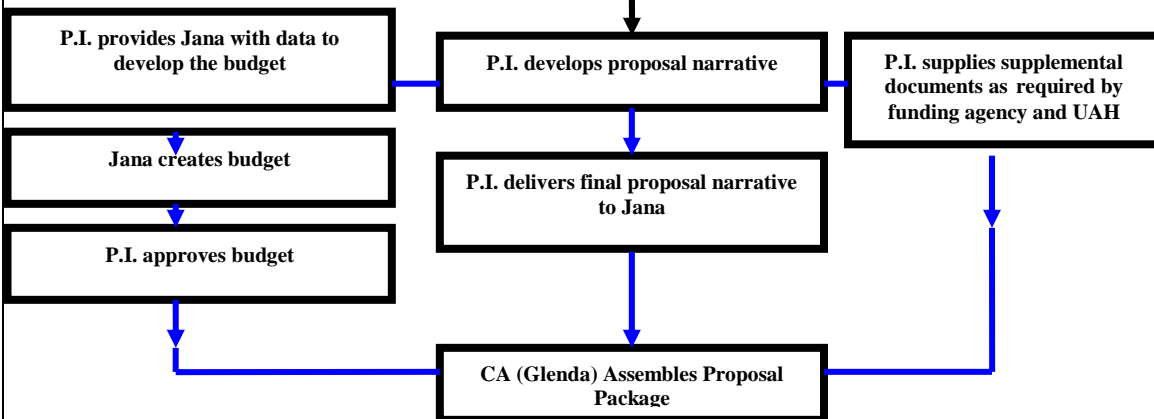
P.I. provides Jana with data to develop the budget

P.I. develops proposal narrative

P.I. supplies supplemental documents as required by funding agency and UAH

Jana creates budget

P.I. delivers final proposal narrative to Jana

P.I. approves budget

CA (Glenda) Assembles Proposal Package